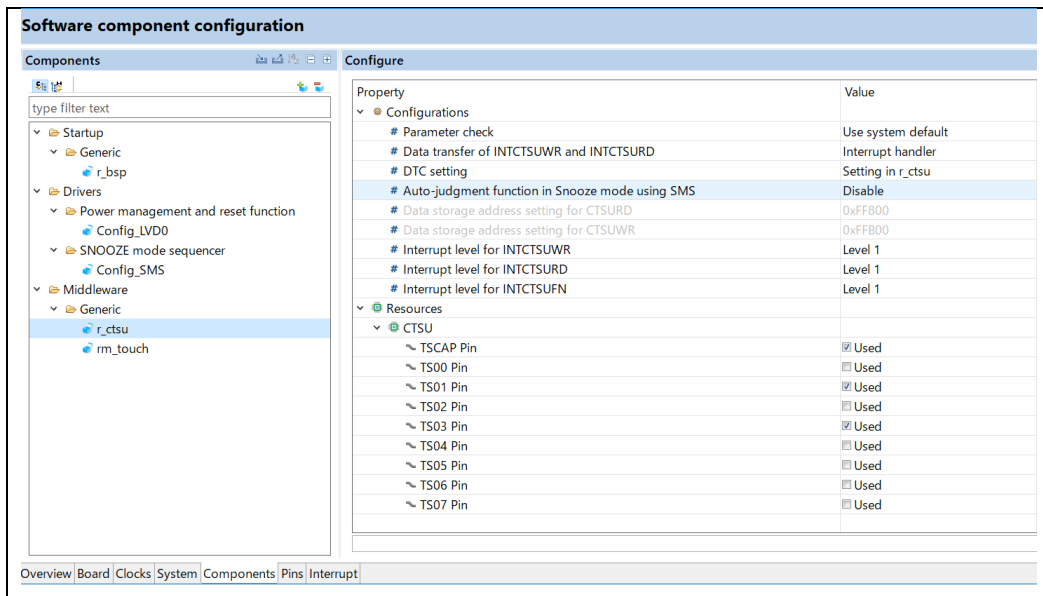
Software component configuration

Components

type filter text

Startup
Generic
r_bsp
Drivers
Power management and reset function
Config_LVD0
SNOOZE mode sequencer
Config_SMS
Middleware
Generic
r_ctsu
rm_touch

Configure

| Property | Value |
|---|---|
| Configurations | |
| # Parameter check | Use system default |
| # Data transfer of INTCTSUWR and INTCTSURD | Interrupt handler |
| # DTC setting | Setting in r_ctsu |
| # Auto-judgment function in Snooze mode using SMS | Disable |
| # Data storage address setting for CTSURD | 0xFF800 |
| # Data storage address setting for CTSUWR | 0xFFB00 |
| # Interrupt level for INTCTSUWR | Level 1 |
| # Interrupt level for INTCTSURD | Level 1 |
| # Interrupt level for INTCTSUFN | Level 1 |
| Resources | |
| CTSU | |
| TSCAP Pin | ☑ Used |
| TS00 Pin | ☐ Used |
| TS01 Pin | ☑ Used |
| TS02 Pin | ☐ Used |
| TS03 Pin | ☑ Used |
| TS04 Pin | ☐ Used |
| TS05 Pin | ☐ Used |
| TS06 Pin | ☐ Used |
| TS07 Pin | ☐ Used |

Overview Board Clocks System Components Pins Interrupt